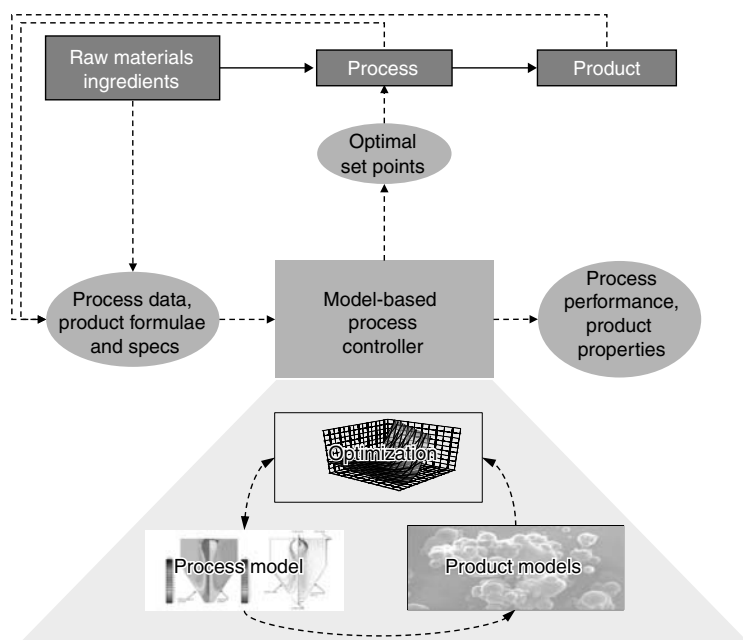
Raw materials ingredients

Process

Product

Optimal set points

Process data, product formulae and specs

Model-based process controller

Process performance, product properties

Optimization

Process model

Product models